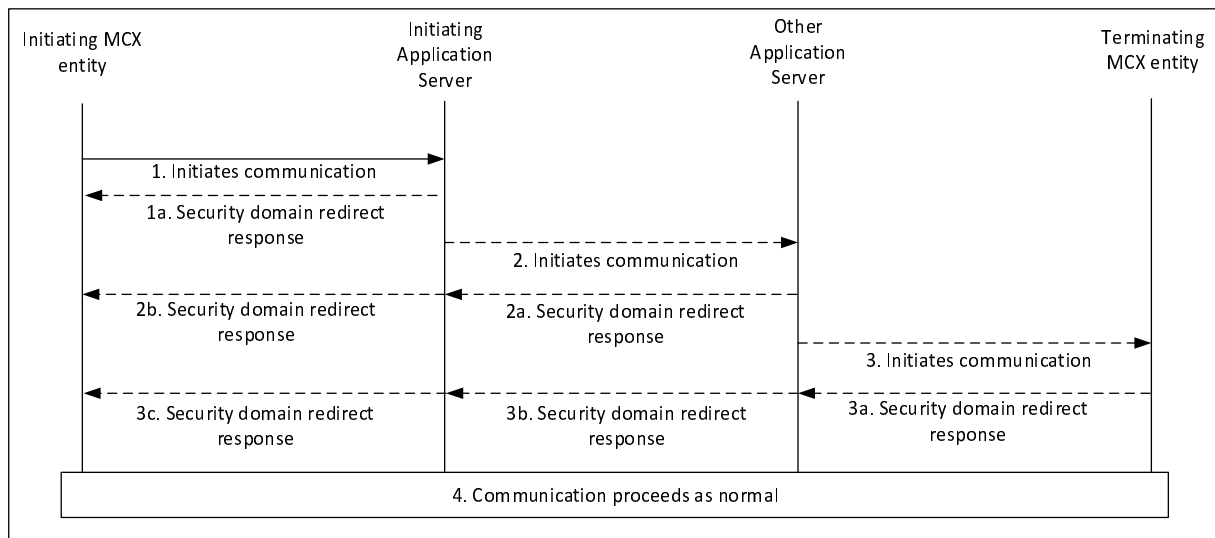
Initiating MCX entity

Initiating Application Server

Other Application Server

Terminating MCX entity

1. Initiates communication

1a. Security domain redirect response

2. Initiates communication

2b. Security domain redirect response

2a. Security domain redirect response

3. Initiates communication

3c. Security domain redirect response

3b. Security domain redirect response

3a. Security domain redirect response

4. Communication proceeds as normal